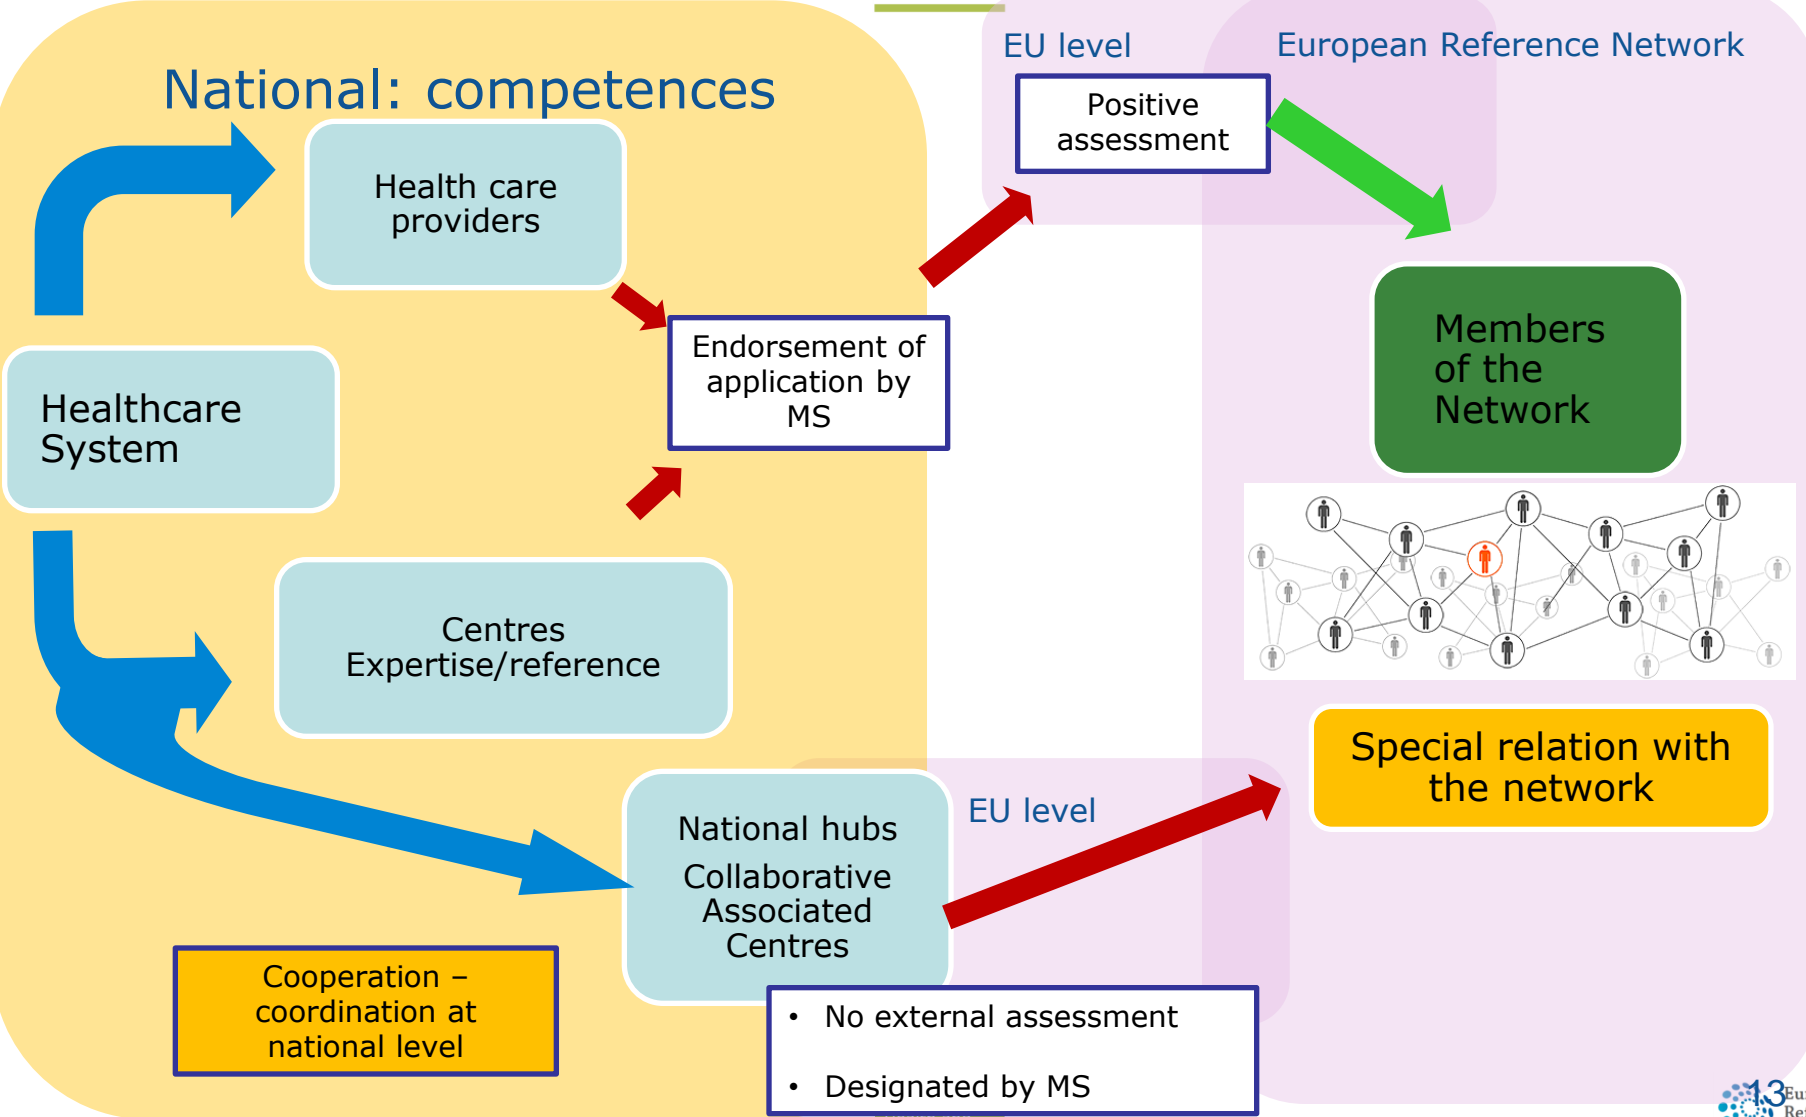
National: competences

EU level

European Reference Network

Positive assessment

Health care providers

Endorsement of application by MS

Members of the Network

Healthcare System

Centres Expertise/reference

Special relation with the network

EU level

National hubs

Collaborative Associated Centres

Cooperation – coordination at national level

• No external assessment

• Designated by MS

13